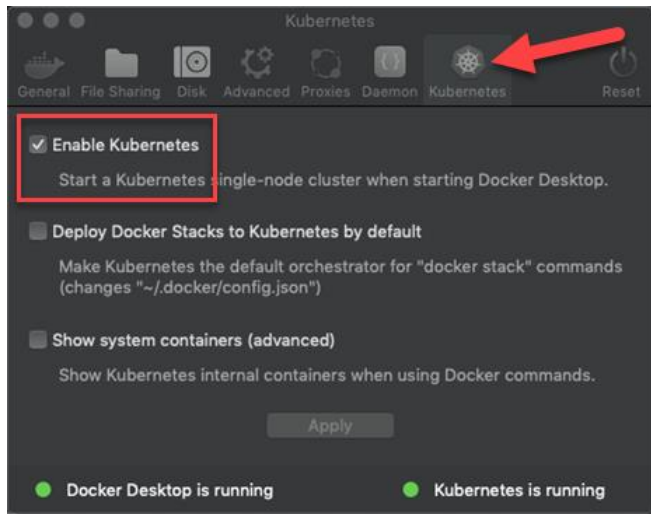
Kubernetes

General File Sharing Disk Advanced Proxies Daemon Kubernetes Reset

Enable Kubernetes

Start a Kubernetes single-node cluster when starting Docker Desktop.

Deploy Docker Stacks to Kubernetes by default

Make Kubernetes the default orchestrator for "docker stack" commands (changes "~/.docker/config.json")

Show system containers (advanced)

Show Kubernetes internal containers when using Docker commands.

Apply

Docker Desktop is running

Kubernetes is running